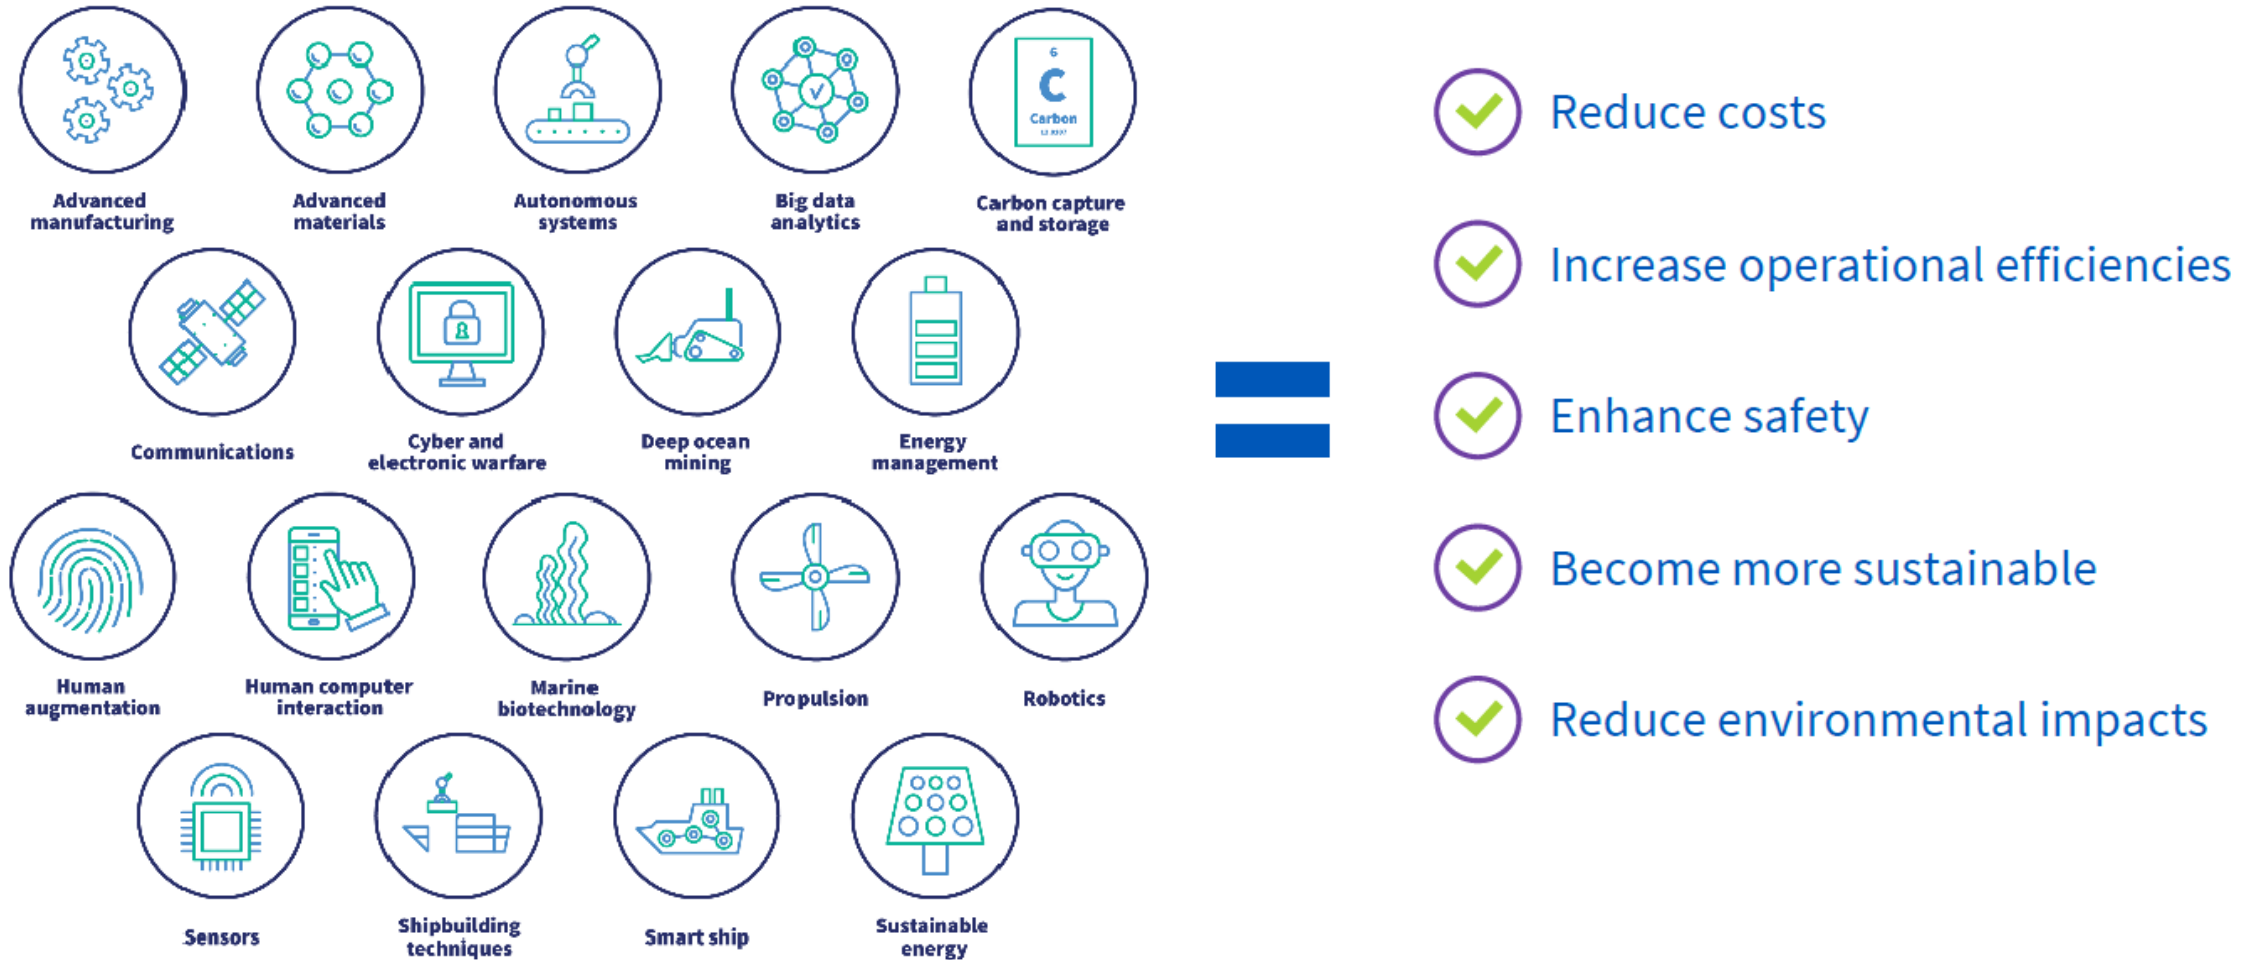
Advanced manufacturing

Advanced materials

Autonomous systems

Big data analytics

6
C
Carbon

Carbon capture and storage

Communications

Cyber and electronic warfare

Deep ocean mining

Energy management

Human augmentation

Human computer interaction

Marine biotechnology

Propulsion

Robotics

Sensors

Shipbuilding techniques

Smart ship

Sustainable energy

Reduce costs

Increase operational efficiencies

Enhance safety

Become more sustainable

Reduce environmental impacts